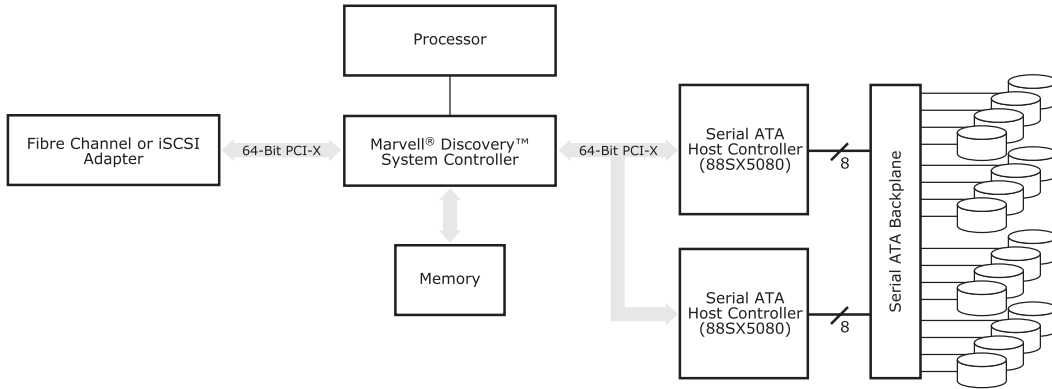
Processor

Fibre Channel or iSCSI Adapter

64-Bit PCI-X

Marvell® Discovery™ System Controller

64-Bit PCI-X

Memory

Serial ATA Host Controller (88SX5080)

8

Serial ATA Host Controller (88SX5080)

8

Serial ATA Backplane